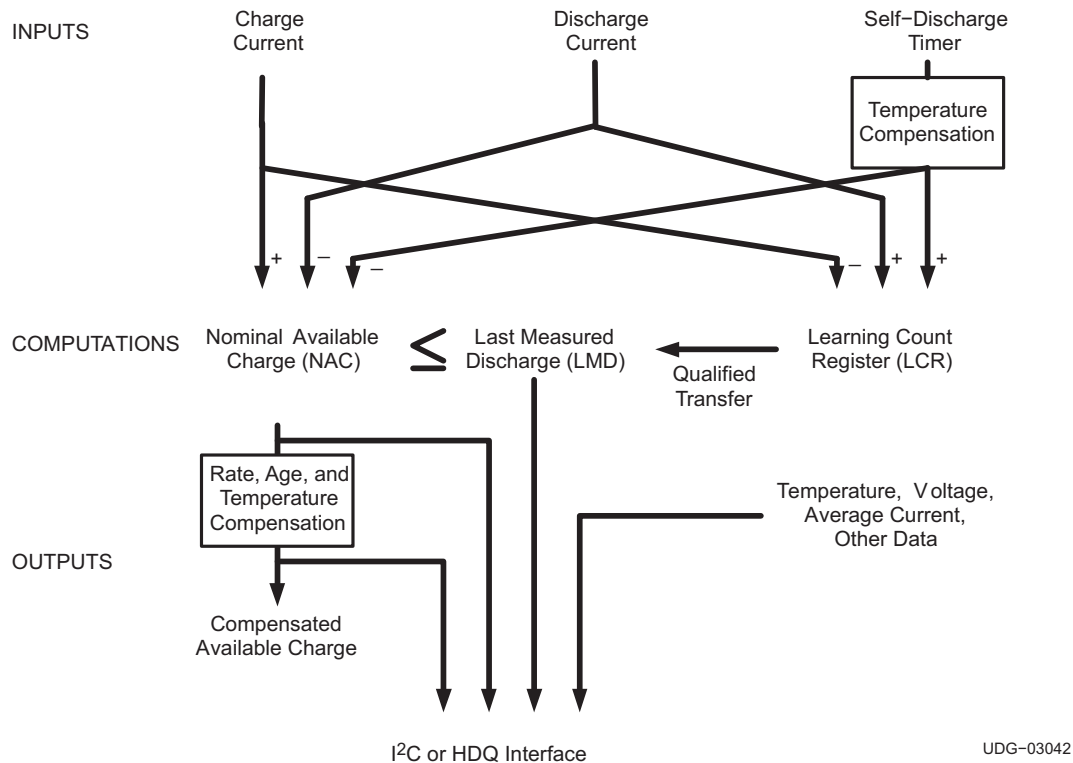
INPUTS

Charge Current

Discharge Current

Self−Discharge Timer

Temperature Compensation

+ − − − + +

COMPUTATIONS

Nominal Available Charge (NAC)

$\leq$

Last Measured Discharge (LMD)

Qualified Transfer

Learning Count Register (LCR)

Rate, Age, and Temperature Compensation

Temperature, Voltage, Average Current, Other Data

OUTPUTS

Compensated Available Charge

I$^2$C or HDQ Interface

UDG−03042